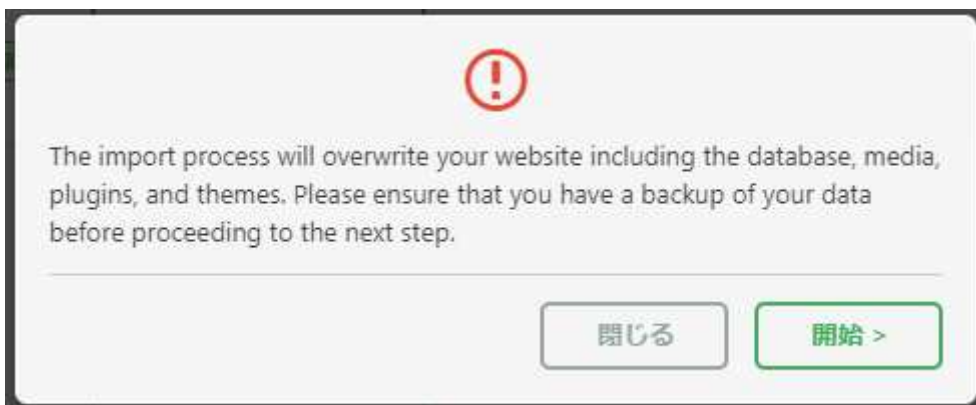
The import process will overwrite your website including the database, media, plugins, and themes. Please ensure that you have a backup of your data before proceeding to the next step.

閉じる

開始 >